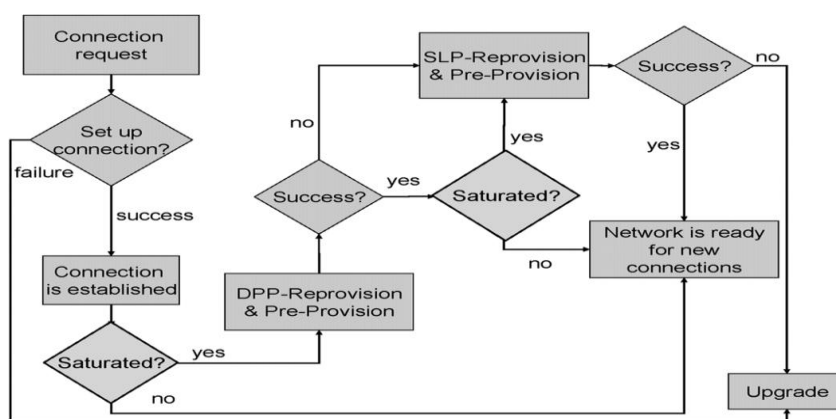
Connection request

Set up connection?

failure

success

Connection is established

Saturated?

yes

no

DPP-Reprovision & Pre-Provision

Success?

no

yes

SLP-Reprovision & Pre-Provision

yes

Saturated?

no

Success?

no

yes

Network is ready for new connections

Upgrade